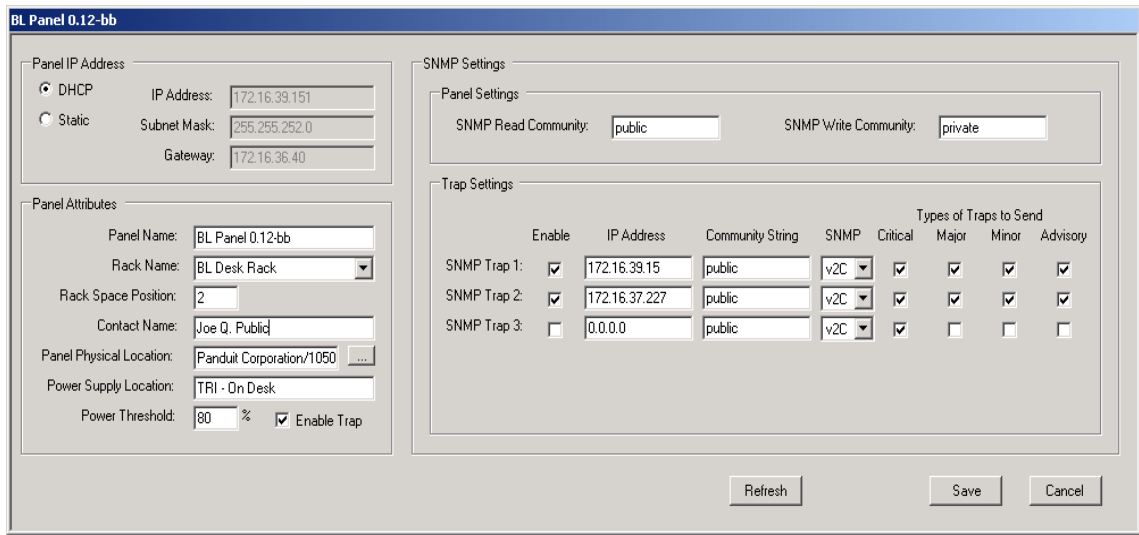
BL Panel 0.12-bb

Panel IP Address
DHCP
Static
IP Address: 172.16.39.151
Subnet Mask: 255.255.252.0
Gateway: 172.16.36.40

Panel Attributes
Panel Name: BL Panel 0.12-bb
Rack Name: BL Desk Rack
Rack Space Position: 2
Contact Name: Joe Q. Public
Panel Physical Location: Panduit Corporation/1050 ...
Power Supply Location: TRI - On Desk
Power Threshold: 80 % Enable Trap

SNMP Settings
Panel Settings
SNMP Read Community: public
SNMP Write Community: private

Trap Settings
Types of Traps to Send

| | Enable | IP Address | Community String | SNMP | Critical | Major | Minor | Advisory |
|---|---|---|---|---|---|---|---|---|
| SNMP Trap 1: | ☑ | 172.16.39.15 | public | v2C | ☑ | ☑ | ☑ | ☑ |
| SNMP Trap 2: | ☑ | 172.16.37.227 | public | v2C | ☑ | ☑ | ☑ | ☑ |
| SNMP Trap 3: | ☐ | 0.0.0.0 | public | v2C | ☑ | ☐ | ☐ | ☐ |

Refresh
Save
Cancel